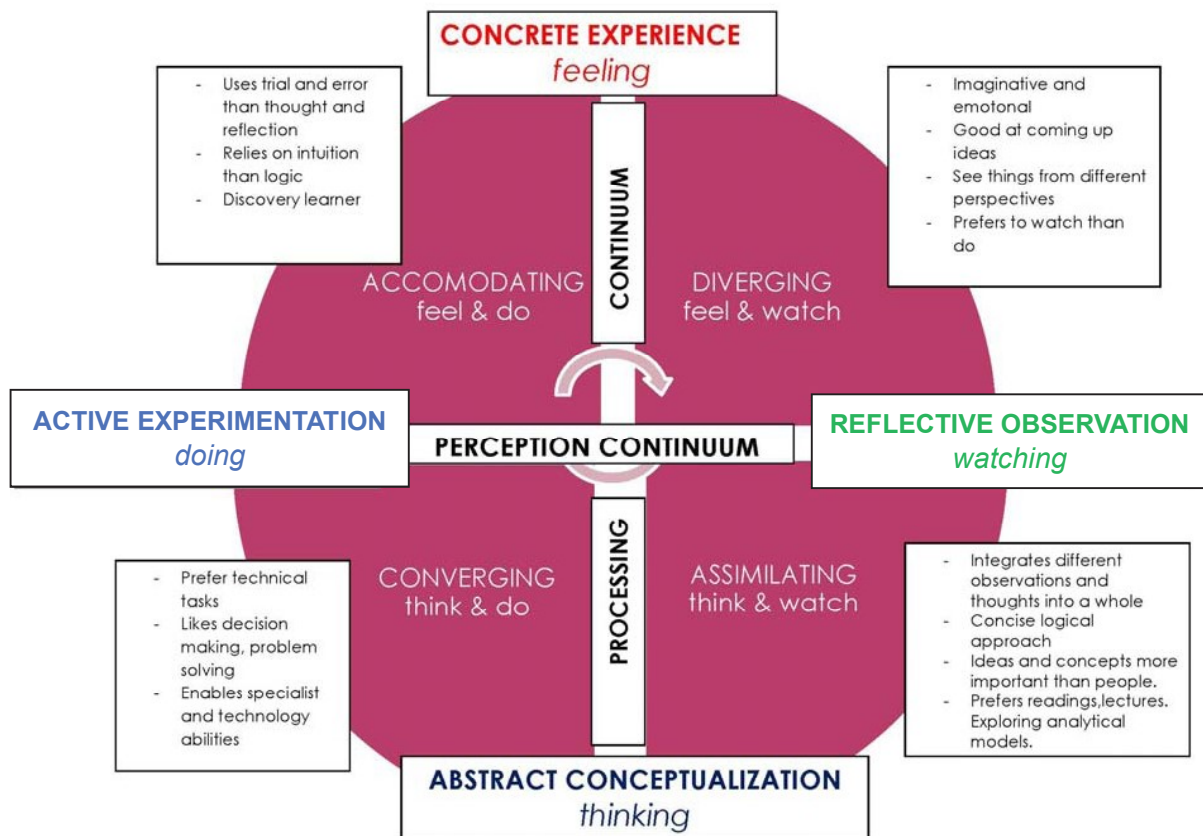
CONCRETE EXPERIENCE
feeling

- Uses trial and error than thought and reflection
- Relies on intuition than logic
- Discovery learner

- Imaginative and emotonal
- Good at coming up ideas
- See things from different perspectives
- Prefers to watch than do

CONTINUUM

ACCOMODATING
feel & do

DIVERGING
feel & watch

ACTIVE EXPERIMENTATION
doing

PERCEPTION CONTINUUM

REFLECTIVE OBSERVATION
watching

PROCESSING

CONVERGING
think & do

ASSIMILATING
think & watch

- Prefer technical tasks
- Likes decision making, problem solving
- Enables specialist and technology abilities

- Integrates different observations and thoughts into a whole
- Concise logical approach
- Ideas and concepts more important than people.
- Prefers readings,lectures. Exploring analytical models.

ABSTRACT CONCEPTUALIZATION
thinking